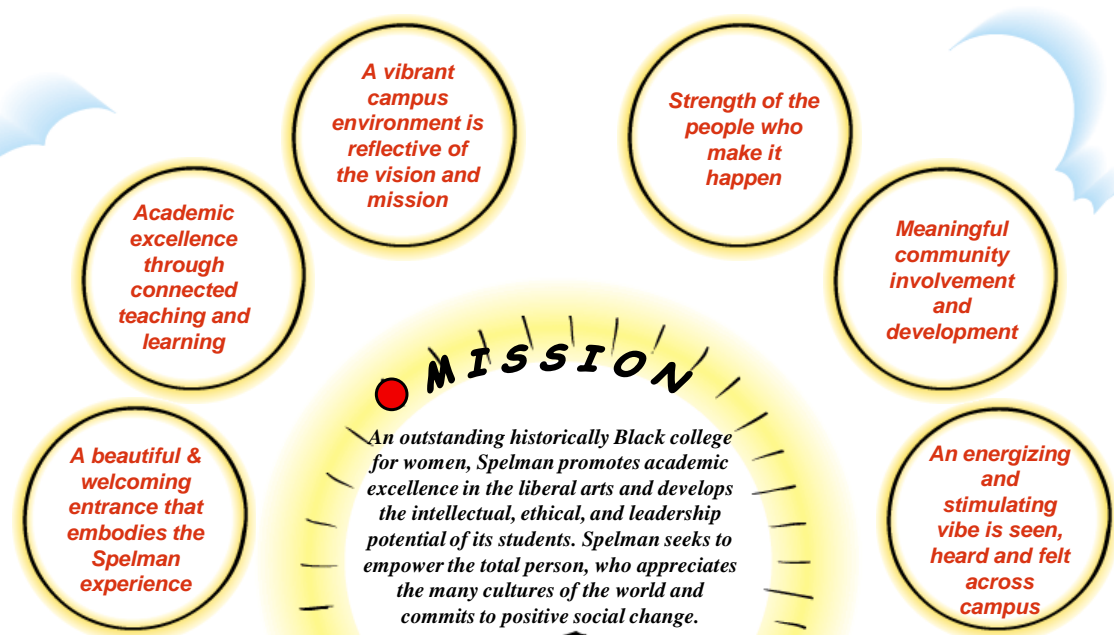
A vibrant campus environment is reflective of the vision and mission

Strength of the people who make it happen

Academic excellence through connected teaching and learning

Meaningful community involvement and development

MISSION

An outstanding historically Black college for women, Spelman promotes academic excellence in the liberal arts and develops the intellectual, ethical, and leadership potential of its students. Spelman seeks to empower the total person, who appreciates the many cultures of the world and commits to positive social change.

A beautiful & welcoming entrance that embodies the Spelman experience

An energizing and stimulating vibe is seen, heard and felt across campus